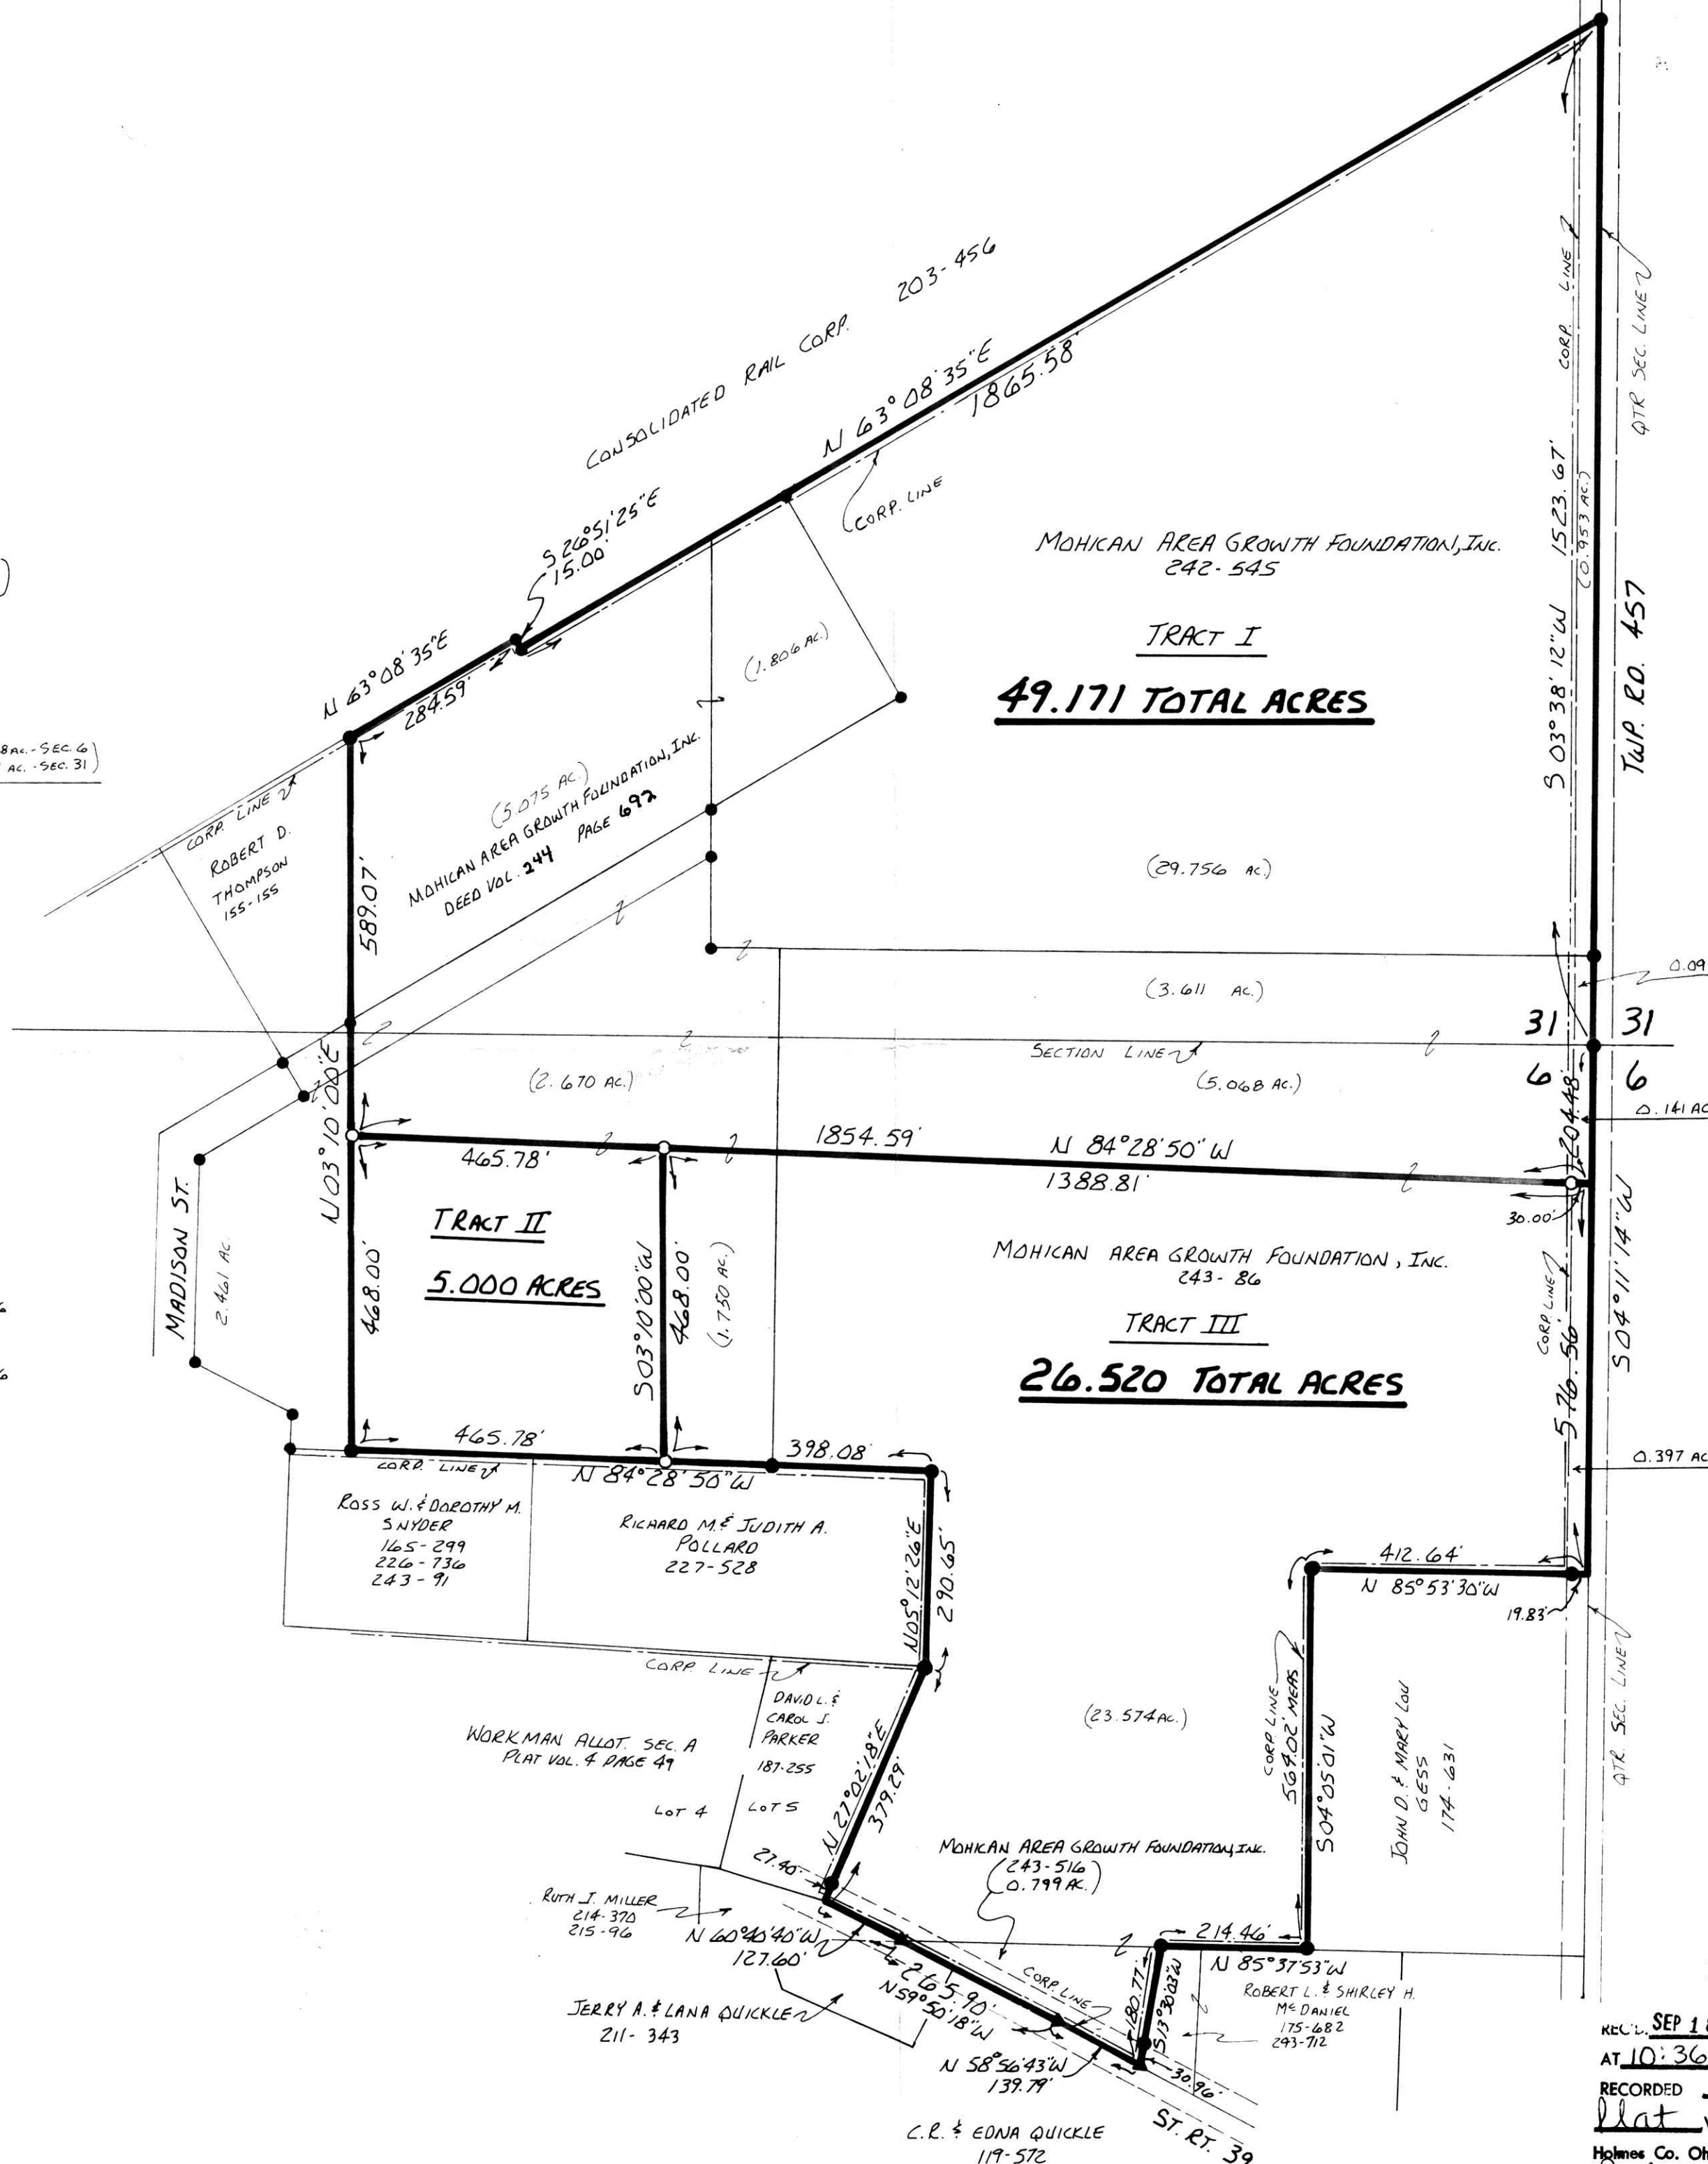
CONSOLIDATED RAIL CORP. 203-456

N 63°08'35"E 1865.58'

CORP. LINE

S 26°51'25"E 15.00'

N 63°08'35"E 284.59'

(1.806 AC.)

MOHICAN AREA GROWTH FOUNDATION, INC. 242-545

TRACT I

49.171 TOTAL ACRES

S 03°38'12"W 1523.67'

(0.953 AC.)

CORP. LINE

QTR SEC. LINE

TWP. RD. 457

8 AC. - SEC. 6
AC. - SEC. 31

CORP. LINE

ROBERT D. THOMPSON 155-155

(5.075 AC.)
MOHICAN AREA GROWTH FOUNDATION, INC.
DEED VOL. 244 PAGE 692

589.07'

(29.756 AC.)

0.09

(3.611 AC.)

31 31
6 6

SECTION LINE

(2.670 AC.)

(5.068 AC.)

0.141 AC

N 03°10'00"E

1854.59'

N 84°28'50"W

465.78'

1388.81'

204.48'

30.00'

MADISON ST.

2.461 AC

TRACT II

5.000 ACRES

468.00'

S 03°10'00"W

468.00'

(1.750 AC.)

MOHICAN AREA GROWTH FOUNDATION, INC. 243-86

TRACT III

26.520 TOTAL ACRES

CORP LINE

576.56'

S 04°11'14"W

0.397 AC

465.78'

398.08'

CORP. LINE

N 84°28'50"W

ROSS W. & DOROTHY M. SNYDER 165-299 226-736 243-91

RICHARD M. & JUDITH A. POLLARD 227-528

N 05°12'26"E 290.65'

412.64'

N 85°53'30"W

19.83'

QTR. SEC. LINE

CORP. LINE

DAVID L. & CAROL J. PARKER 187-255

WORKMAN ALLOT. SEC. A PLAT VOL. 4 PAGE 49

LOT 4 LOT 5

N 27°02'18"E 379.29'

(23.574 AC.)

CORP LINE 564.02' MEAS

S 04°05'01"W

JOHN D. & MARY LOU GESS 174-631

MOHICAN AREA GROWTH FOUNDATION, INC. (243-516 0.799 AC.)

27.40'

RUTH J. MILLER 214-370 215-96

N 60°40'40"W 127.60'

265.90'

N 59°50'18"W

CORP. LINE

214.46'

N 85°37'53"W

180.77'

S 13°30'03"W

ROBERT L. & SHIRLEY H. McDANIEL 175-682 243-712

JERRY A. & LANA QUICKLE 211-343

N 58°56'43"W 139.79'

30.96'

C.R. & EDNA QUICKLE 119-572

ST. RT. 39

REC'D. SEP 1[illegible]
AT 10:36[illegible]
RECORDED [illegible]
Plat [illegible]
Holmes Co. Oh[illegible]